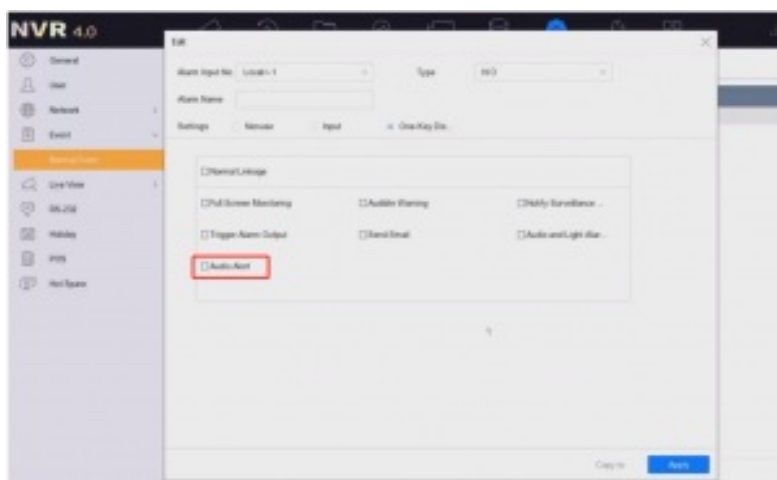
NVR 4.0

General
User
Network
Event
Normal Event
Live View
RS-232
Holiday
POS
Hot Spare

Edit

Alarm Input No. Local<-1
Type N.O
Alarm Name
Settings Arm/Disarm Input One-Key Dis...

Normal Linkage
Full Screen Monitoring
Audible Warning
Notify Surveillance ...
Trigger Alarm Output
Send Email
Audio and Light Alar...
Audio Alert

Copy to
Apply